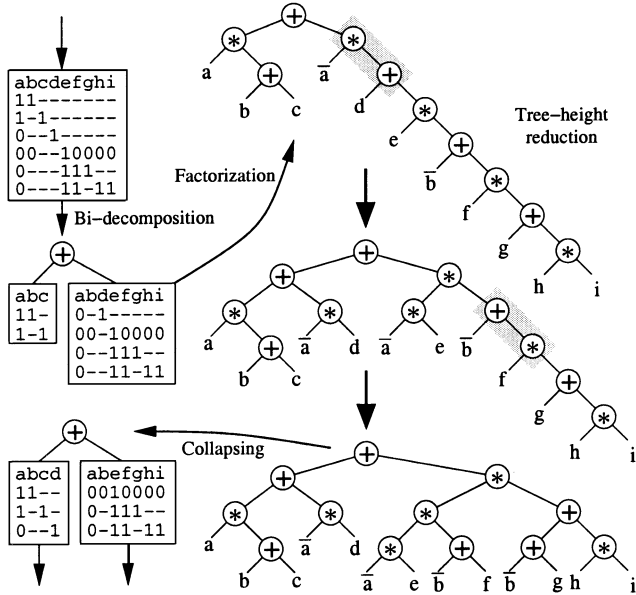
abcdefghi
11-------
1-1------
0--1-----
00--10000
0---111--
0---11-11

Bi–decomposition

+

abc
11-
1-1

abdefghi
0-1-----
00-10000
0--111--
0--11-11

Factorization

+
*
a
+
b
c
*
$\overline{a}$
+
d
*
e
+
$\overline{b}$
*
f
+
g
*
h
i

Tree–height reduction

+
+
*
a
+
b
c
*
$\overline{a}$
d
*
*
$\overline{a}$
e
+
$\overline{b}$
*
f
+
g
*
h
i

Collapsing

+

abcd
11--
1-1-
0--1

abefghi
0010000
0-111--
0-11-11

+
+
*
a
+
b
c
*
$\overline{a}$
d
*
*
*
$\overline{a}$
e
+
$\overline{b}$
f
+
+
$\overline{b}$
g
*
h
i